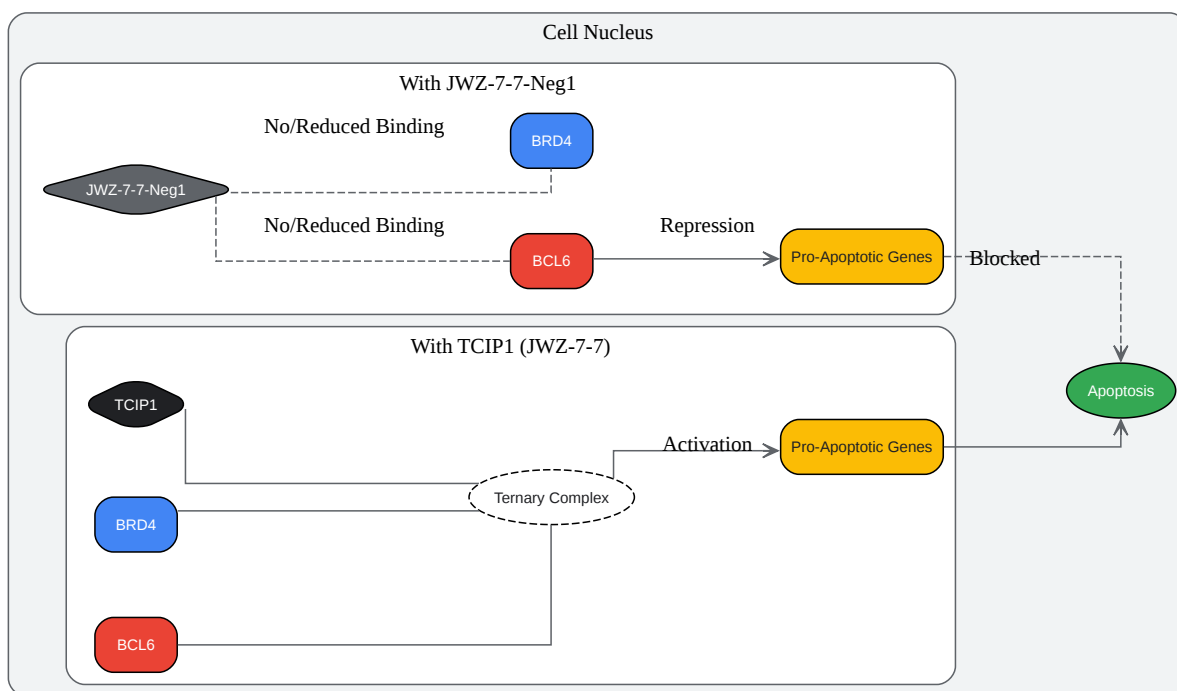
Cell Nucleus

With JWZ-7-7-Neg1

No/Reduced Binding

BRD4

JWZ-7-7-Neg1

No/Reduced Binding

Repression

BCL6

Pro-Apoptotic Genes

Blocked

With TCIP1 (JWZ-7-7)

TCIP1

Activation

Pro-Apoptotic Genes

Apoptosis

Ternary Complex

BRD4

BCL6